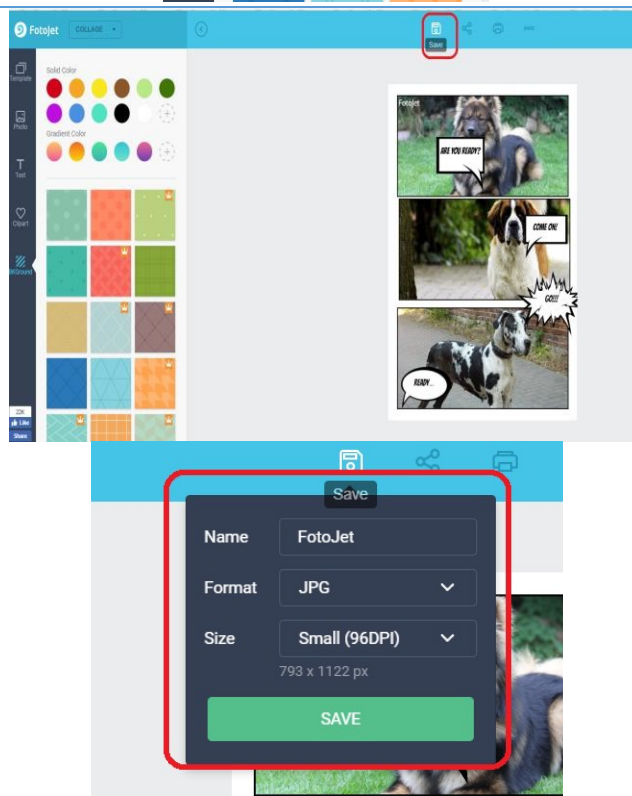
FotoJet COLLAGE

Save

Template

Photo

Text

Clipart

BKGround

Solid Color

Gradient Color

22K

Like

Share

FotoJet

ARE YOU READY?

COME ON!

GO!!!

READY...

Save

Name FotoJet

Format JPG

Size Small (96DPI)

793 x 1122 px

SAVE